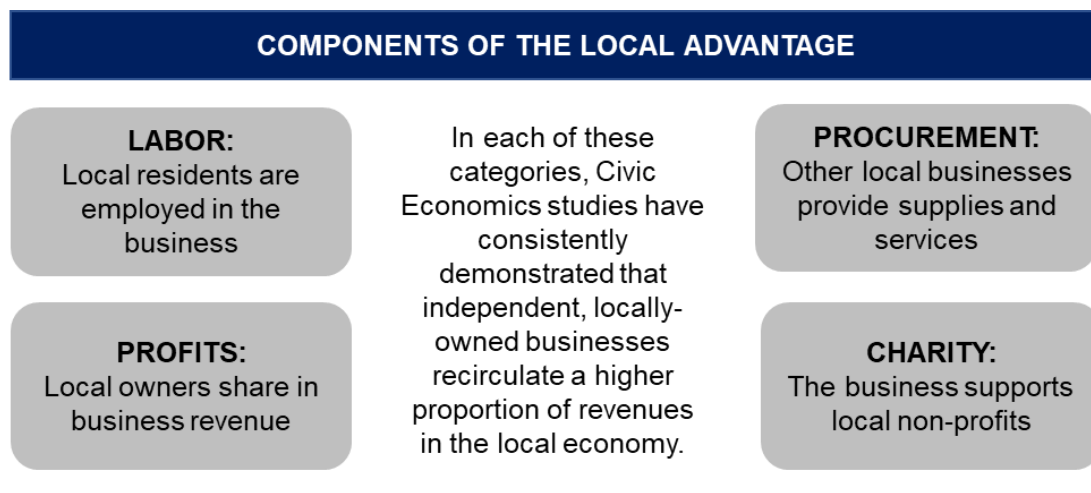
COMPONENTS OF THE LOCAL ADVANTAGE

LABOR:
Local residents are employed in the business

PROFITS:
Local owners share in business revenue

In each of these categories, Civic Economics studies have consistently demonstrated that independent, locally-owned businesses recirculate a higher proportion of revenues in the local economy.

PROCUREMENT:
Other local businesses provide supplies and services

CHARITY:
The business supports local non-profits